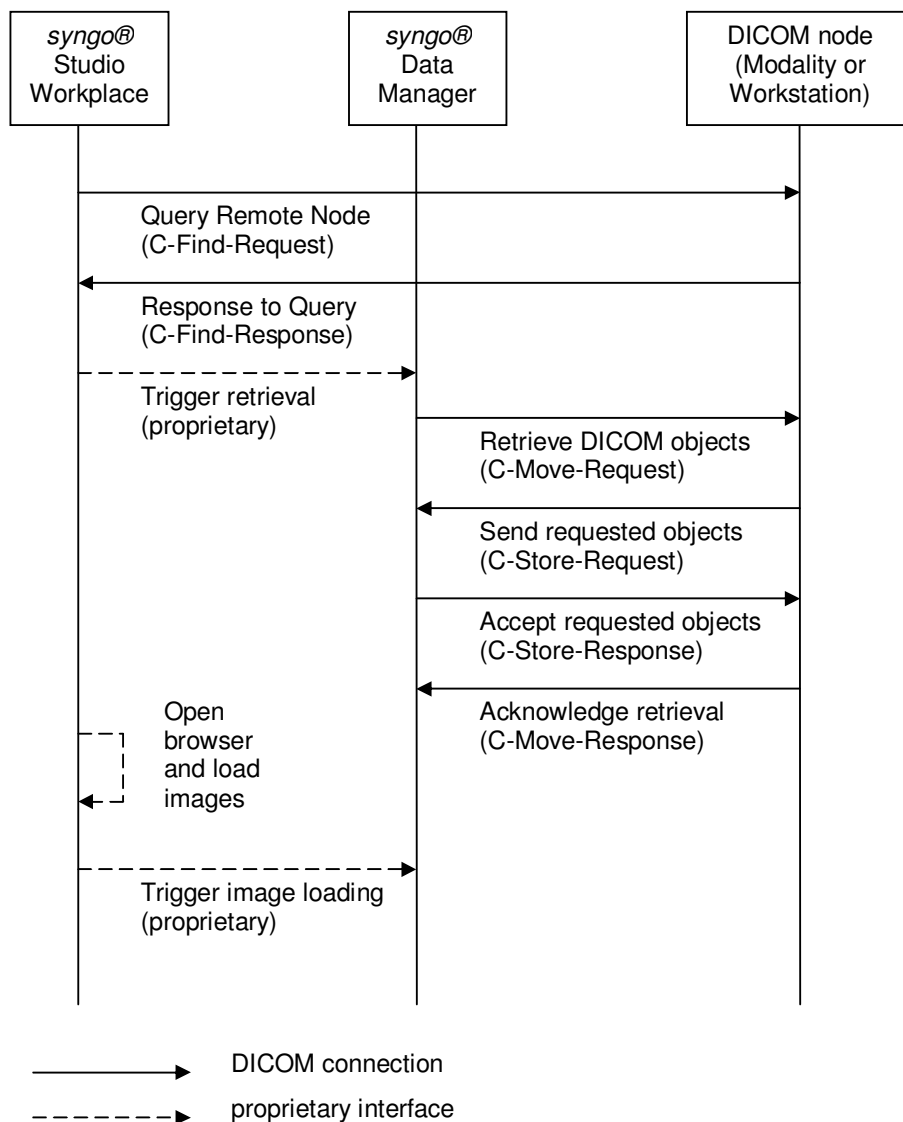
*syngo®* Studio Workplace

*syngo®* Data Manager

DICOM node (Modality or Workstation)

Query Remote Node (C-Find-Request)

Response to Query (C-Find-Response)

Trigger retrieval (proprietary)

Retrieve DICOM objects (C-Move-Request)

Send requested objects (C-Store-Request)

Accept requested objects (C-Store-Response)

Acknowledge retrieval (C-Move-Response)

Open browser and load images

Trigger image loading (proprietary)

DICOM connection

proprietary interface